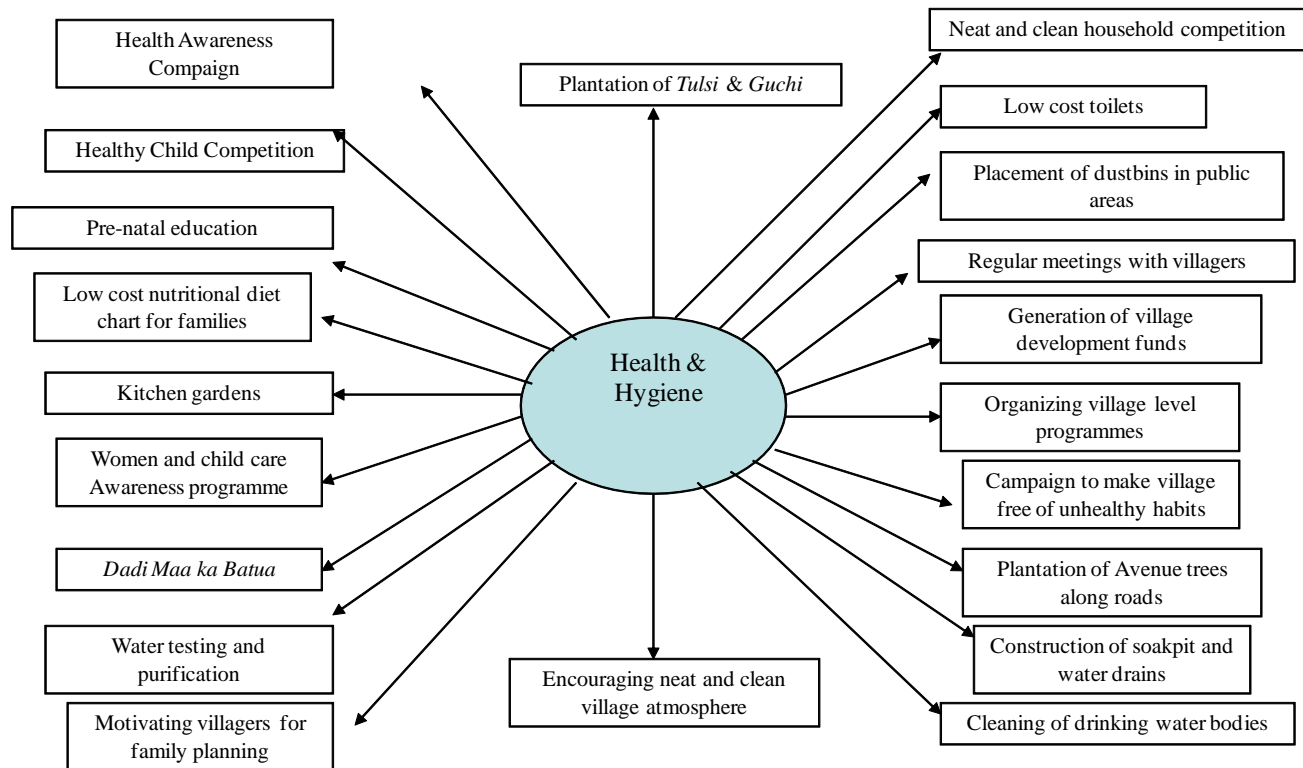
Health Awareness Compaign

Plantation of *Tulsi* & *Guchi*

Neat and clean household competition

Low cost toilets

Healthy Child Competition

Placement of dustbins in public areas

Pre-natal education

Regular meetings with villagers

Low cost nutritional diet chart for families

Generation of village development funds

Health & Hygiene

Kitchen gardens

Organizing village level programmes

Women and child care Awareness programme

Campaign to make village free of unhealthy habits

*Dadi Maa ka Batua*

Plantation of Avenue trees along roads

Water testing and purification

Construction of soakpit and water drains

Encouraging neat and clean village atmosphere

Motivating villagers for family planning

Cleaning of drinking water bodies